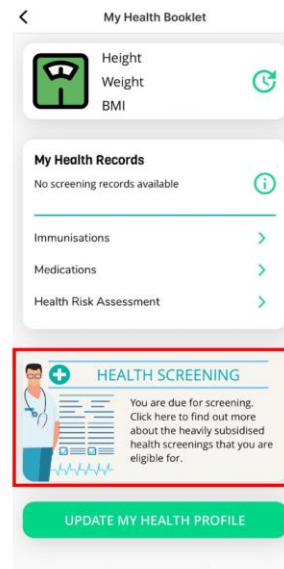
<
My Health Booklet

Height
Weight
BMI

My Health Records
No screening records available

Immunisations >
Medications >
Health Risk Assessment >

HEALTH SCREENING
You are due for screening. Click here to find out more about the heavily subsidised health screenings that you are eligible for.

UPDATE MY HEALTH PROFILE